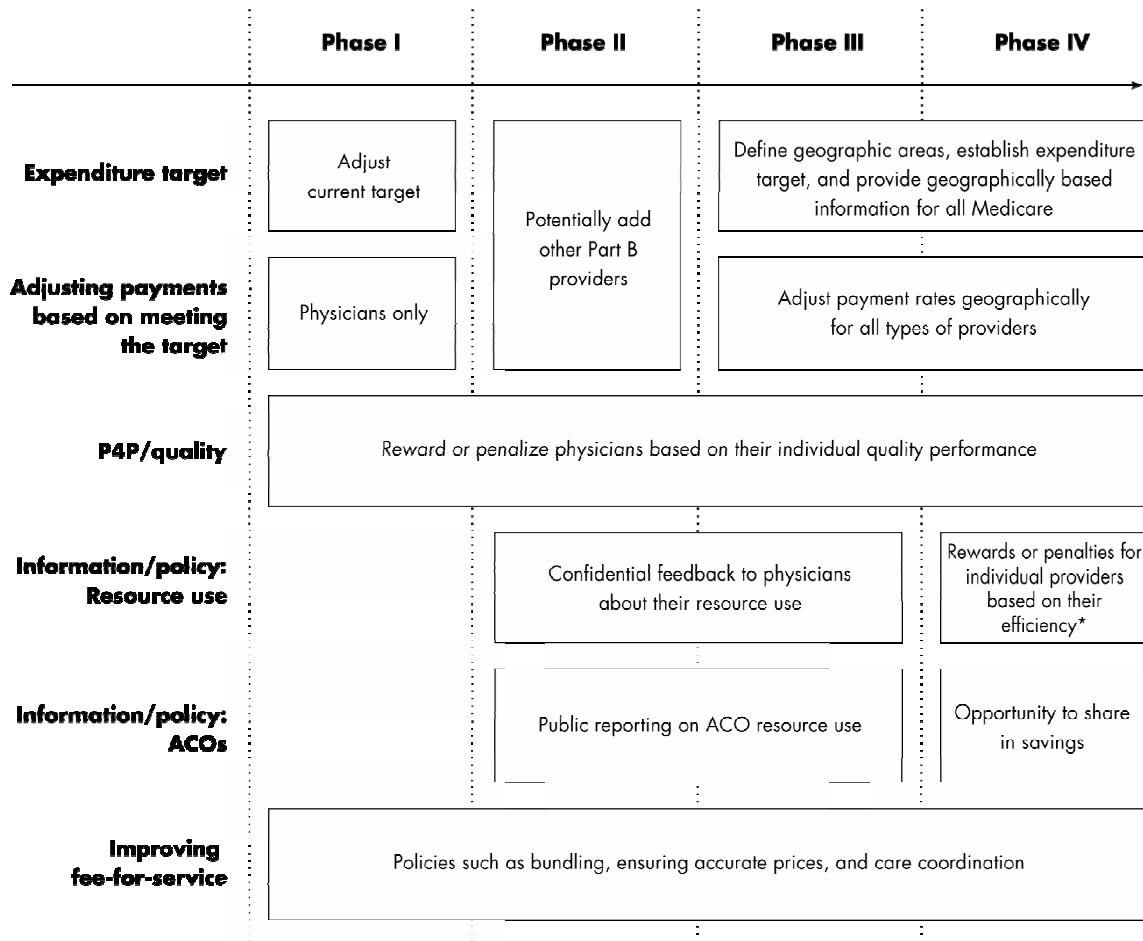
Phase I

Phase II

Phase III

Phase IV

Expenditure target

Adjust current target

Potentially add other Part B providers

Define geographic areas, establish expenditure target, and provide geographically based information for all Medicare

Adjusting payments based on meeting the target

Physicians only

Adjust payment rates geographically for all types of providers

P4P/quality

Reward or penalize physicians based on their individual quality performance

Information/policy: Resource use

Confidential feedback to physicians about their resource use

Rewards or penalties for individual providers based on their efficiency*

Information/policy: ACOs

Public reporting on ACO resource use

Opportunity to share in savings

Improving fee-for-service

Policies such as bundling, ensuring accurate prices, and care coordination